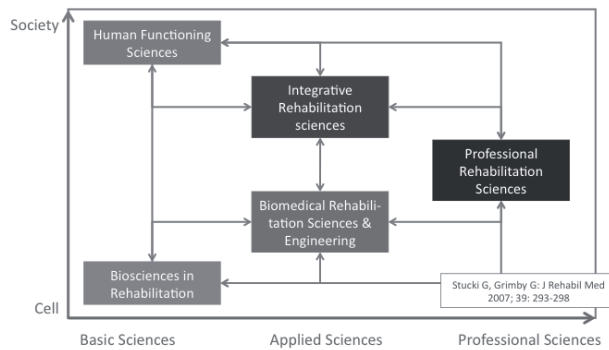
Society

Human Functioning Sciences

Integrative Rehabilitation sciences

Professional Rehabilitation Sciences

Biomedical Rehabilitation Sciences & Engineering

Biosciences in Rehabilitation

Stucki G, Grimby G: J Rehabil Med 2007; 39: 293-298

Cell

Basic Sciences

Applied Sciences

Professional Sciences